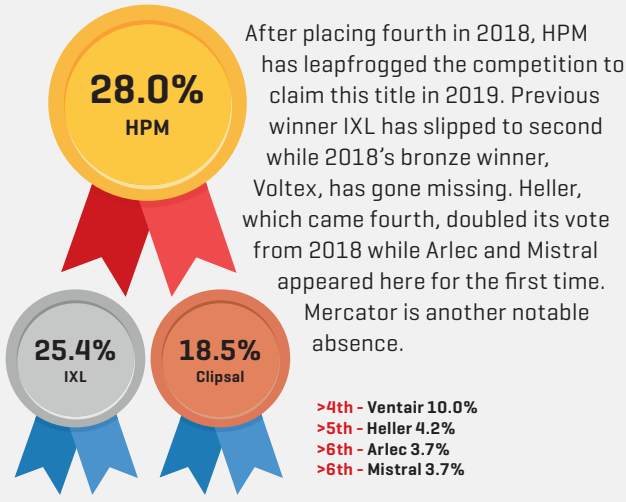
28.0%
HPM

After placing fourth in 2018, HPM has leapfrogged the competition to claim this title in 2019. Previous winner IXL has slipped to second while 2018's bronze winner, Voltex, has gone missing. Heller, which came fourth, doubled its vote from 2018 while Arlec and Mistral appeared here for the first time. Mercator is another notable absence.

25.4%
IXL

18.5%
Clipsal

>4th - Ventair 10.0%
>5th - Heller 4.2%
>6th - Arlec 3.7%
>6th - Mistral 3.7%